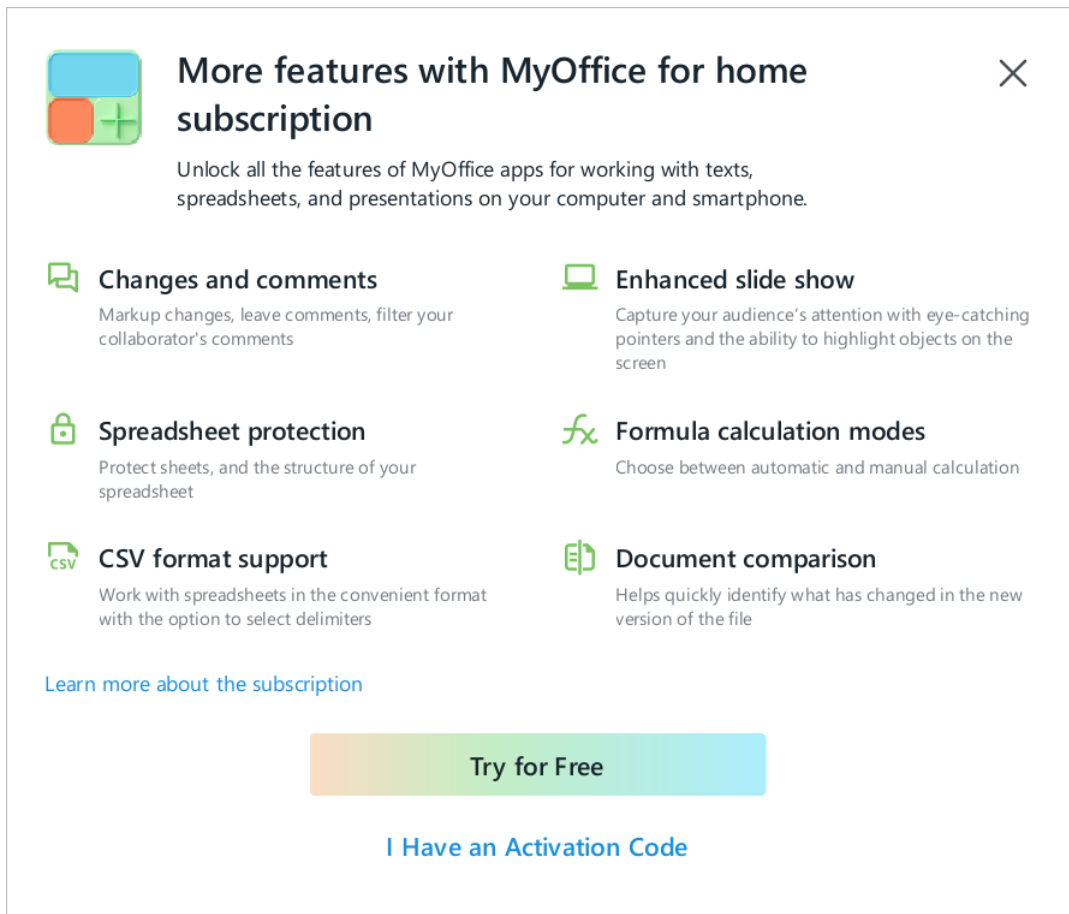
More features with MyOffice for home subscription

Unlock all the features of MyOffice apps for working with texts, spreadsheets, and presentations on your computer and smartphone.

Changes and comments
Markup changes, leave comments, filter your collaborator's comments

Enhanced slide show
Capture your audience's attention with eye-catching pointers and the ability to highlight objects on the screen

Spreadsheet protection
Protect sheets, and the structure of your spreadsheet

Formula calculation modes
Choose between automatic and manual calculation

CSV

CSV format support
Work with spreadsheets in the convenient format with the option to select delimiters

Document comparison
Helps quickly identify what has changed in the new version of the file

Learn more about the subscription

Try for Free

I Have an Activation Code